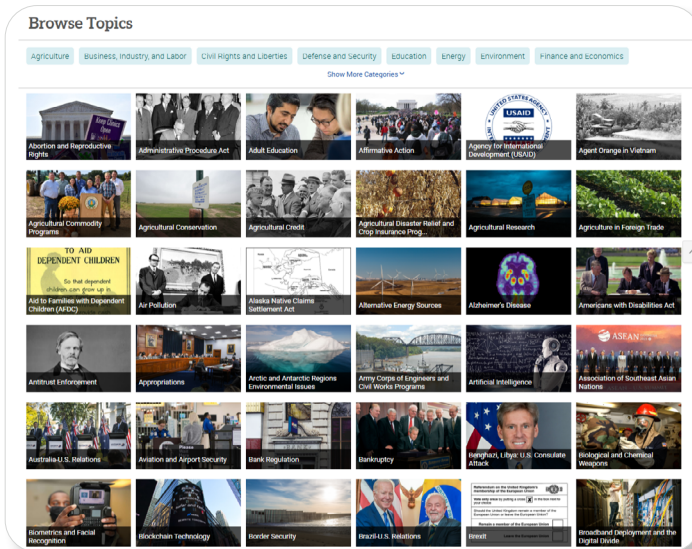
Browse Topics

Agriculture | Business, Industry, and Labor | Civil Rights and Liberties | Defense and Security | Education | Energy | Environment | Finance and Economics

Show More Categories

Abortion and Reproductive Rights
Administrative Procedure Act
Adult Education
Affirmative Action
Agency for International Development (USAID)
Agent Orange in Vietnam

Agricultural Commodity Programs
Agricultural Conservation
Agricultural Credit
Agricultural Disaster Relief and Crop Insurance Prog...
Agricultural Research
Agriculture in Foreign Trade

Aid to Families with Dependent Children (AFDC)
Air Pollution
Alaska Native Claims Settlement Act
Alternative Energy Sources
Alzheimer's Disease
Americans with Disabilities Act

Antitrust Enforcement
Appropriations
Arctic and Antarctic Regions Environmental Issues
Army Corps of Engineers and Civil Works Programs
Artificial Intelligence
Association of Southeast Asian Nations

Australia-U.S. Relations
Aviation and Airport Security
Bank Regulation
Bankruptcy
Benghazi, Libya: U.S. Consulate Attack
Biological and Chemical Weapons

Biometrics and Facial Recognition
Blockchain Technology
Border Security
Brazil-U.S. Relations
Brexit
Broadband Deployment and the Digital Divide

Keep Clinics Open
TO AID DEPENDENT CHILDREN So that dependent children can grow up in
UNITED STATES AGENCY USAID
ASEAN
Remain a member of the European Union
Leave the European Union